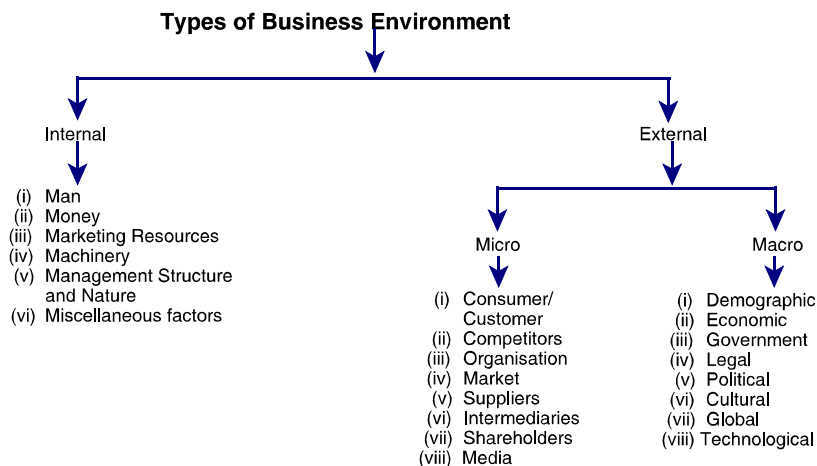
Types of Business Environment

Internal

(i) Man
(ii) Money
(iii) Marketing Resources
(iv) Machinery
(v) Management Structure and Nature
(vi) Miscellaneous factors

External

Micro

(i) Consumer/ Customer
(ii) Competitors
(iii) Organisation
(iv) Market
(v) Suppliers
(vi) Intermediaries
(vii) Shareholders
(viii) Media

Macro

(i) Demographic
(ii) Economic
(iii) Government
(iv) Legal
(v) Political
(vi) Cultural
(vii) Global
(viii) Technological